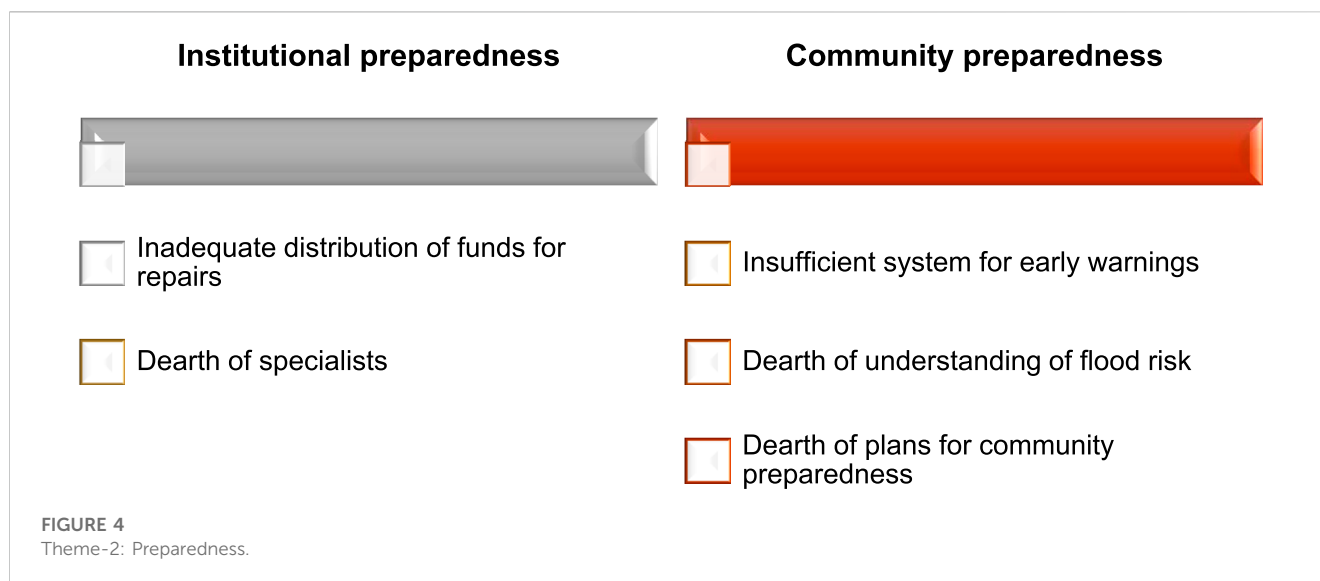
Institutional preparedness

Community preparedness

Inadequate distribution of funds for repairs

Dearth of specialists

Insufficient system for early warnings

Dearth of understanding of flood risk

Dearth of plans for community preparedness

FIGURE 4
Theme-2: Preparedness.